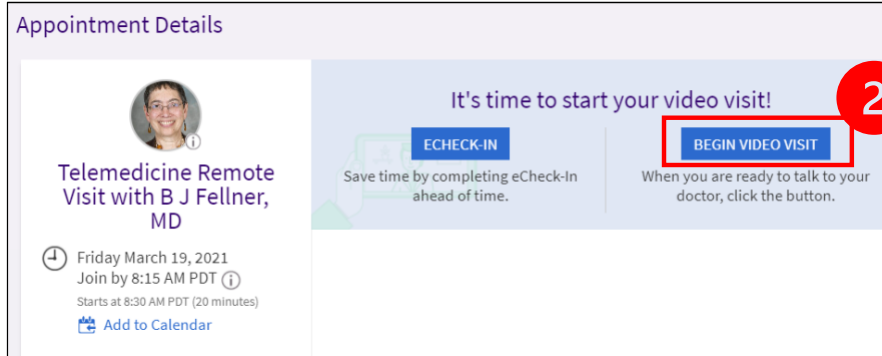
Appointment Details

Telemedicine Remote Visit with B J Fellner, MD

Friday March 19, 2021
Join by 8:15 AM PDT
Starts at 8:30 AM PDT (20 minutes)
Add to Calendar

It's time to start your video visit!

ECHECK-IN
Save time by completing eCheck-In ahead of time.

2

BEGIN VIDEO VISIT
When you are ready to talk to your doctor, click the button.